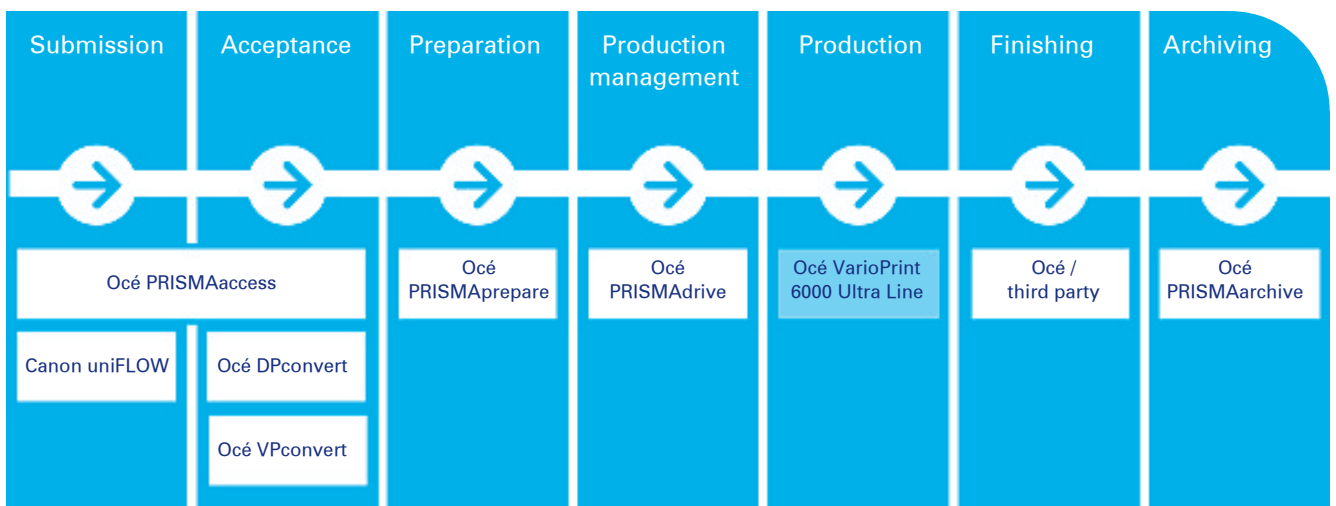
Submission

Acceptance

Preparation

Production management

Production

Finishing

Archiving

Océ PRISMAaccess

Canon uniFLOW

Océ DPconvert

Océ VPconvert

Océ PRISMAprepare

Océ PRISMAdrive

Océ VarioPrint 6000 Ultra Line

Océ / third party

Océ PRISMAarchive